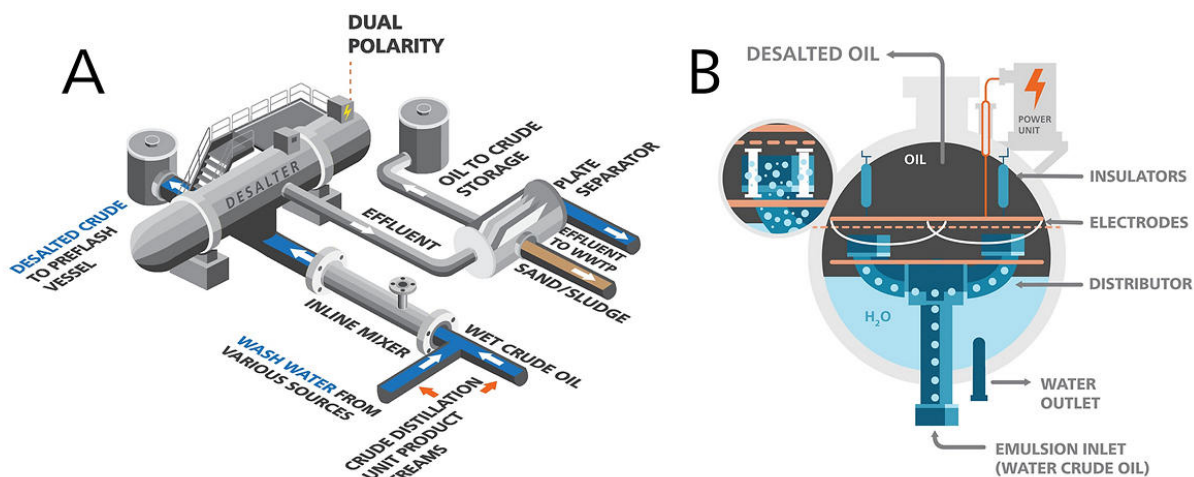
A

DUAL POLARITY

DESALTER

DESALTED CRUDE TO PREFLASH VESSEL

OIL TO CRUDE STORAGE

PLATE SEPARATOR

EFFLUENT

EFFLUENT TO WWTP

SAND/SLUDGE

INLINE MIXER

WET CRUDE OIL

WASH WATER FROM VARIOUS SOURCES

CRUDE DISTILLATION UNIT PRODUCT STREAMS

B

DESALTED OIL

POWER UNIT

OIL

INSULATORS

ELECTRODES

DISTRIBUTOR

$H_2O$

WATER OUTLET

EMULSION INLET (WATER CRUDE OIL)